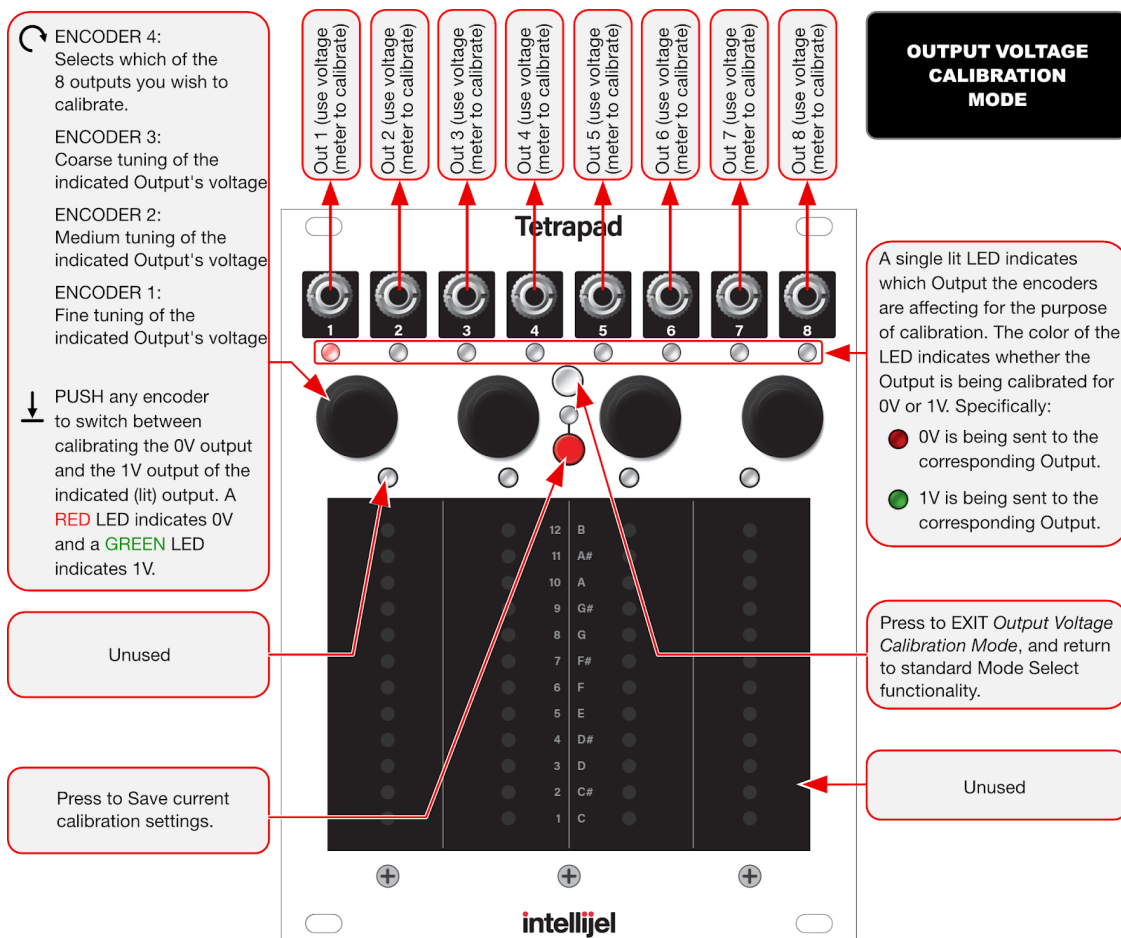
ENCODER 4:
Selects which of the 8 outputs you wish to calibrate.

ENCODER 3:
Coarse tuning of the indicated Output's voltage

ENCODER 2:
Medium tuning of the indicated Output's voltage

ENCODER 1:
Fine tuning of the indicated Output's voltage

PUSH any encoder to switch between calibrating the 0V output and the 1V output of the indicated (lit) output. A RED LED indicates 0V and a GREEN LED indicates 1V.

Out 1 (use voltage meter to calibrate)

Out 2 (use voltage meter to calibrate)

Out 3 (use voltage meter to calibrate)

Out 4 (use voltage meter to calibrate)

Out 5 (use voltage meter to calibrate)

Out 6 (use voltage meter to calibrate)

Out 7 (use voltage meter to calibrate)

Out 8 (use voltage meter to calibrate)

OUTPUT VOLTAGE CALIBRATION MODE

Tetrapad

1 2 3 4 5 6 7 8

A single lit LED indicates which Output the encoders are affecting for the purpose of calibration. The color of the LED indicates whether the Output is being calibrated for 0V or 1V. Specifically:

0V is being sent to the corresponding Output.

1V is being sent to the corresponding Output.

12 B
11 A#
10 A
9 G#
8 G
7 F#
6 F
5 E
4 D#
3 D
2 C#
1 C

Unused

Press to EXIT *Output Voltage Calibration Mode*, and return to standard Mode Select functionality.

Unused

Press to Save current calibration settings.

intellijel